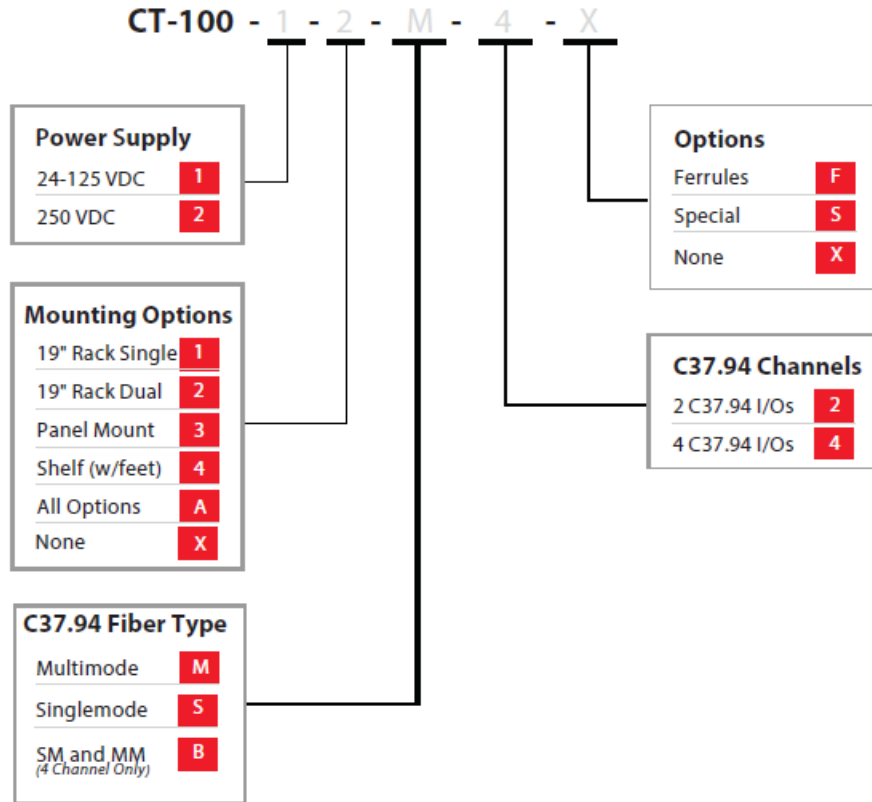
CT-100 - 1 - 2 - M - 4 - X

Power Supply
24-125 VDC 1
250 VDC 2

Mounting Options
19" Rack Single 1
19" Rack Dual 2
Panel Mount 3
Shelf (w/feet) 4
All Options A
None X

C37.94 Fiber Type
Multimode M
Singlemode S
SM and MM (4 Channel Only) B

Options
Ferrules F
Special S
None X

C37.94 Channels
2 C37.94 I/Os 2
4 C37.94 I/Os 4